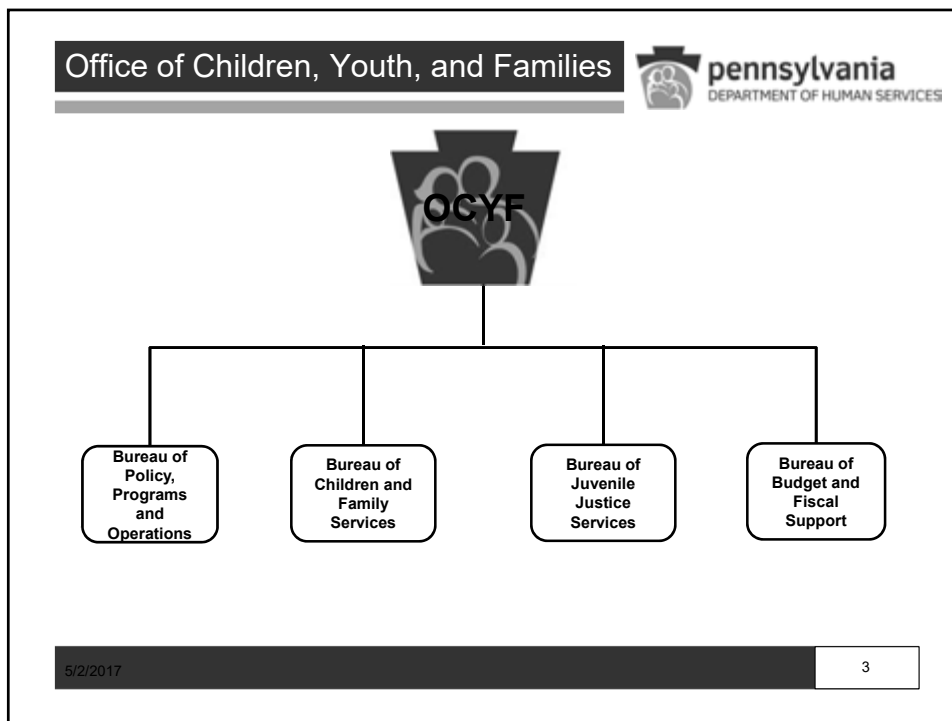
Office of Children, Youth, and Families

pennsylvania
DEPARTMENT OF HUMAN SERVICES

OCYF

Bureau of Policy, Programs and Operations

Bureau of Children and Family Services

Bureau of Juvenile Justice Services

Bureau of Budget and Fiscal Support

5/2/2017

3